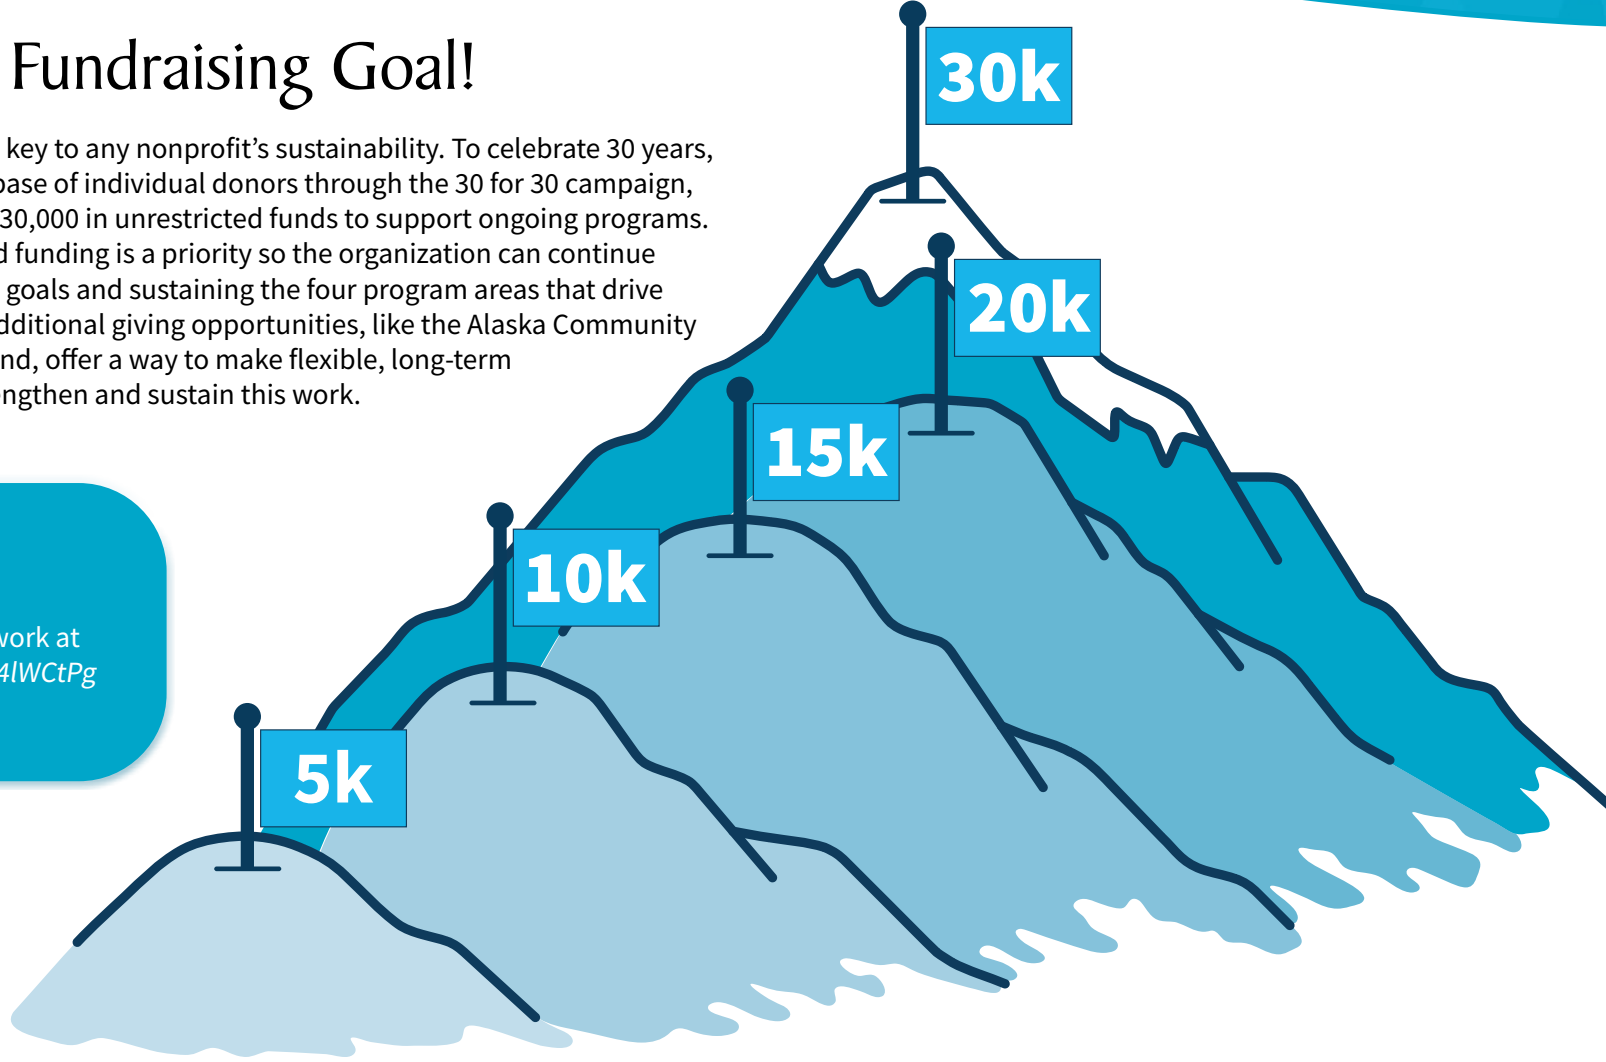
Fundraising Goal!

key to any nonprofit's sustainability. To celebrate 30 years, base of individual donors through the 30 for 30 campaign, 30,000 in unrestricted funds to support ongoing programs. d funding is a priority so the organization can continue goals and sustaining the four program areas that drive dditional giving opportunities, like the Alaska Community nd, offer a way to make flexible, long-term ngthen and sustain this work.

work at
4lWCtPg

30k

20k

15k

10k

5k